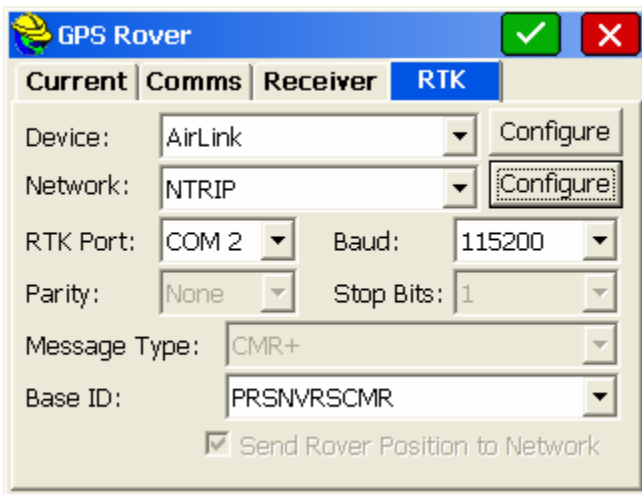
GPS Rover

Current | Comms | Receiver | RTK

Device: AirLink | Configure

Network: NTRIP | Configure

RTK Port: COM 2 | Baud: 115200

Parity: None | Stop Bits: 1

Message Type: CMR+

Base ID: PRSNVRSCMR

Send Rover Position to Network